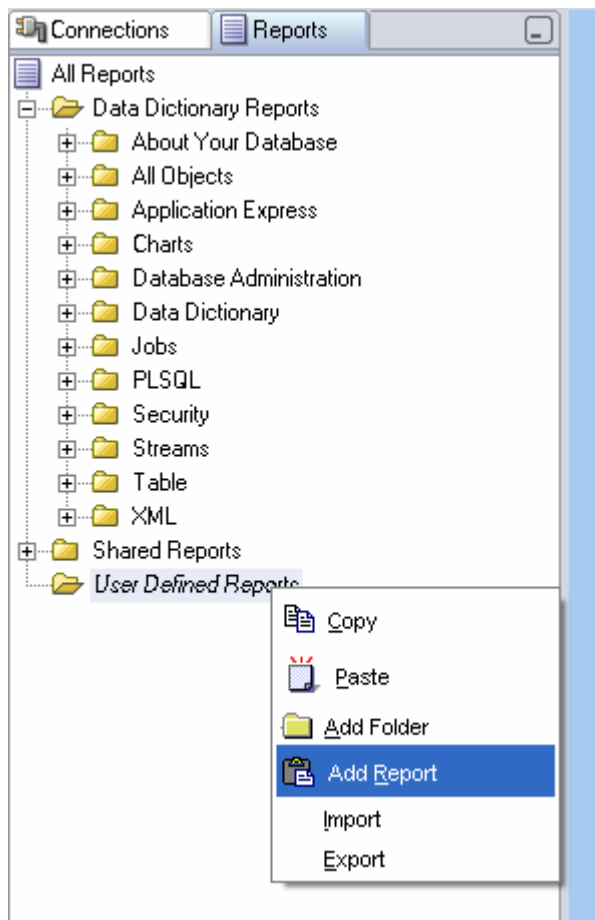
Connections Reports

All Reports
Data Dictionary Reports
About Your Database
All Objects
Application Express
Charts
Database Administration
Data Dictionary
Jobs
PLSQL
Security
Streams
Table
XML
Shared Reports
User Defined Reports

Copy
Paste
Add Folder
Add Report
Import
Export